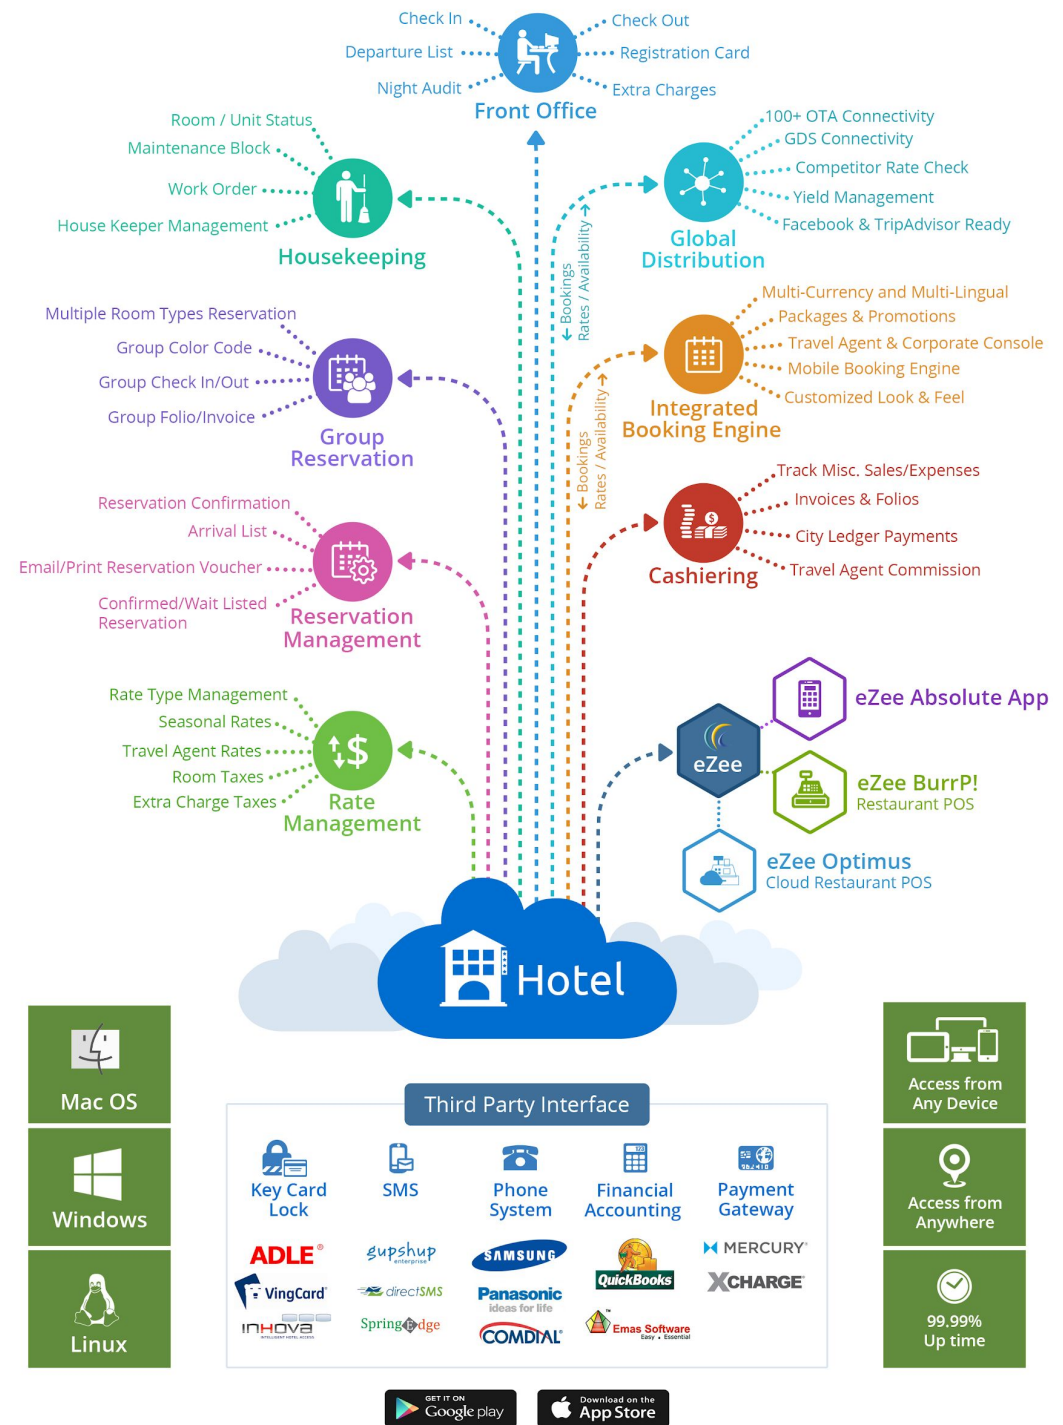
Check In
Departure List
Night Audit
Check Out
Registration Card
Extra Charges
Front Office

Room / Unit Status
Maintenance Block
Work Order
House Keeper Management
Housekeeping

100+ OTA Connectivity
GDS Connectivity
Competitor Rate Check
Yield Management
Facebook & TripAdvisor Ready
Global Distribution

Bookings
Rates / Availability

Multiple Room Types Reservation
Group Color Code
Group Check In/Out
Group Folio/Invoice
Group Reservation

Multi-Currency and Multi-Lingual
Packages & Promotions
Travel Agent & Corporate Console
Mobile Booking Engine
Customized Look & Feel
Integrated Booking Engine

Bookings
Rates / Availability

Reservation Confirmation
Arrival List
Email/Print Reservation Voucher
Confirmed/Wait Listed Reservation
Reservation Management

Track Misc. Sales/Expenses
Invoices & Folios
City Ledger Payments
Travel Agent Commission
Cashiering

Rate Type Management
Seasonal Rates
Travel Agent Rates
Room Taxes
Extra Charge Taxes
Rate Management

eZee
eZee Absolute App
eZee BurrP!
Restaurant POS
eZee Optimus
Cloud Restaurant POS

Hotel

Mac OS
Windows
Linux

Access from Any Device
Access from Anywhere
99.99% Up time

Third Party Interface
Key Card Lock
SMS
Phone System
Financial Accounting
Payment Gateway
ADLE
VingCard
INHOVA
gupshup
directSMS
SpringEdge
SAMSUNG
Panasonic ideas for life
COMDIAL
QuickBooks
Emas Software
MERCURY
XCHARGE

GET IT ON Google play
Download on the App Store